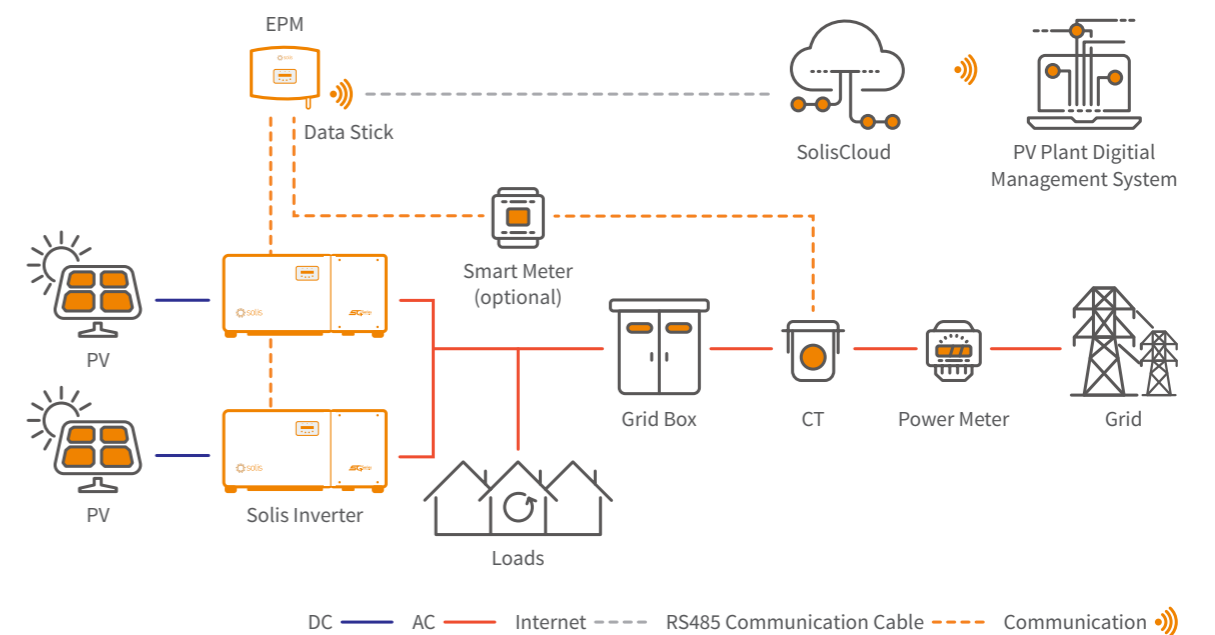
EPM

Data Stick

SolisCloud

PV Plant Digitial Management System

Smart Meter (optional)

PV

PV

solis

solis

Solis Inverter

Grid Box

CT

Power Meter

Grid

Loads

DC AC Internet RS485 Communication Cable Communication